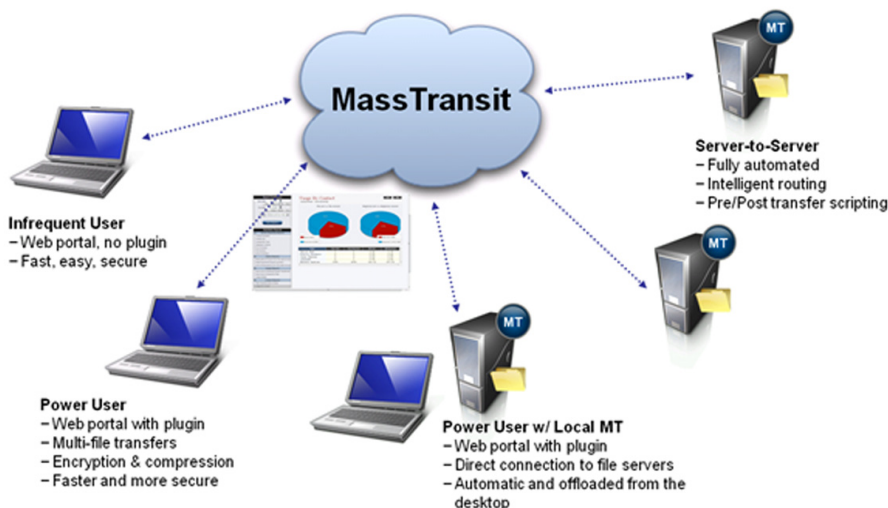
MassTransit

MT

Server-to-Server
– Fully automated
– Intelligent routing
– Pre/Post transfer scripting

Infrequent User
– Web portal, no plugin
– Fast, easy, secure

MT

Power User
– Web portal with plugin
– Multi-file transfers
– Encryption & compression
– Faster and more secure

MT

Power User w/ Local MT
– Web portal with plugin
– Direct connection to file servers
– Automatic and offloaded from the desktop